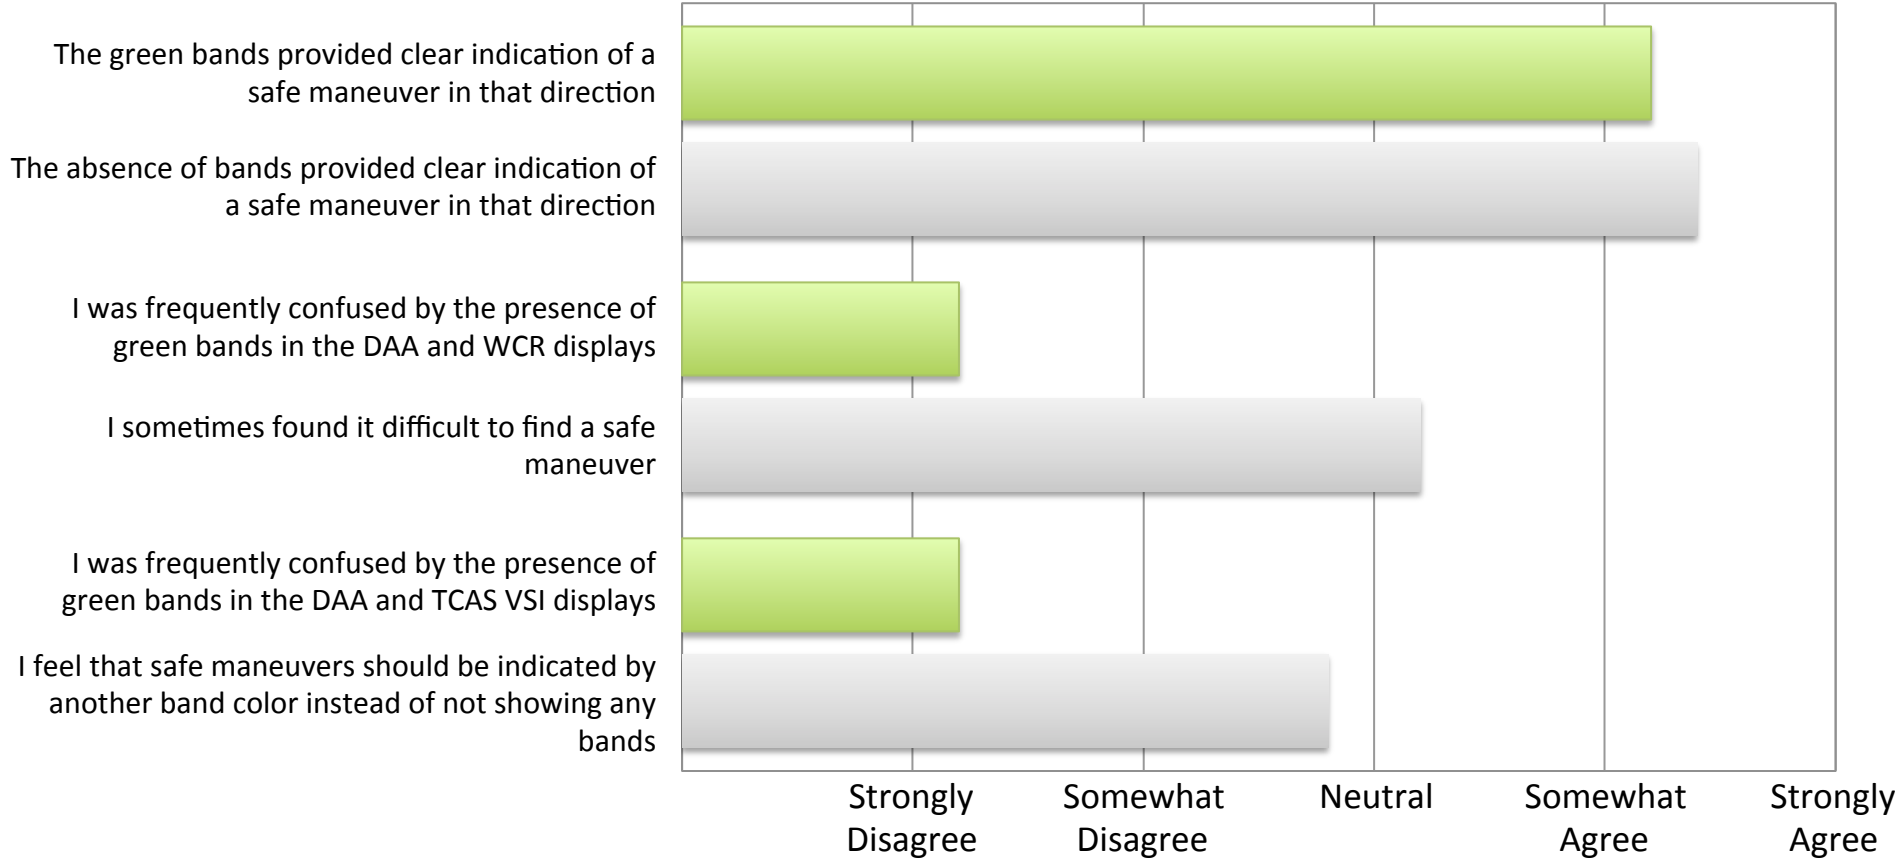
The green bands provided clear indication of a safe maneuver in that direction

The absence of bands provided clear indication of a safe maneuver in that direction

I was frequently confused by the presence of green bands in the DAA and WCR displays

I sometimes found it difficult to find a safe maneuver

I was frequently confused by the presence of green bands in the DAA and TCAS VSI displays

I feel that safe maneuvers should be indicated by another band color instead of not showing any bands

Strongly Disagree

Somewhat Disagree

Neutral

Somewhat Agree

Strongly Agree